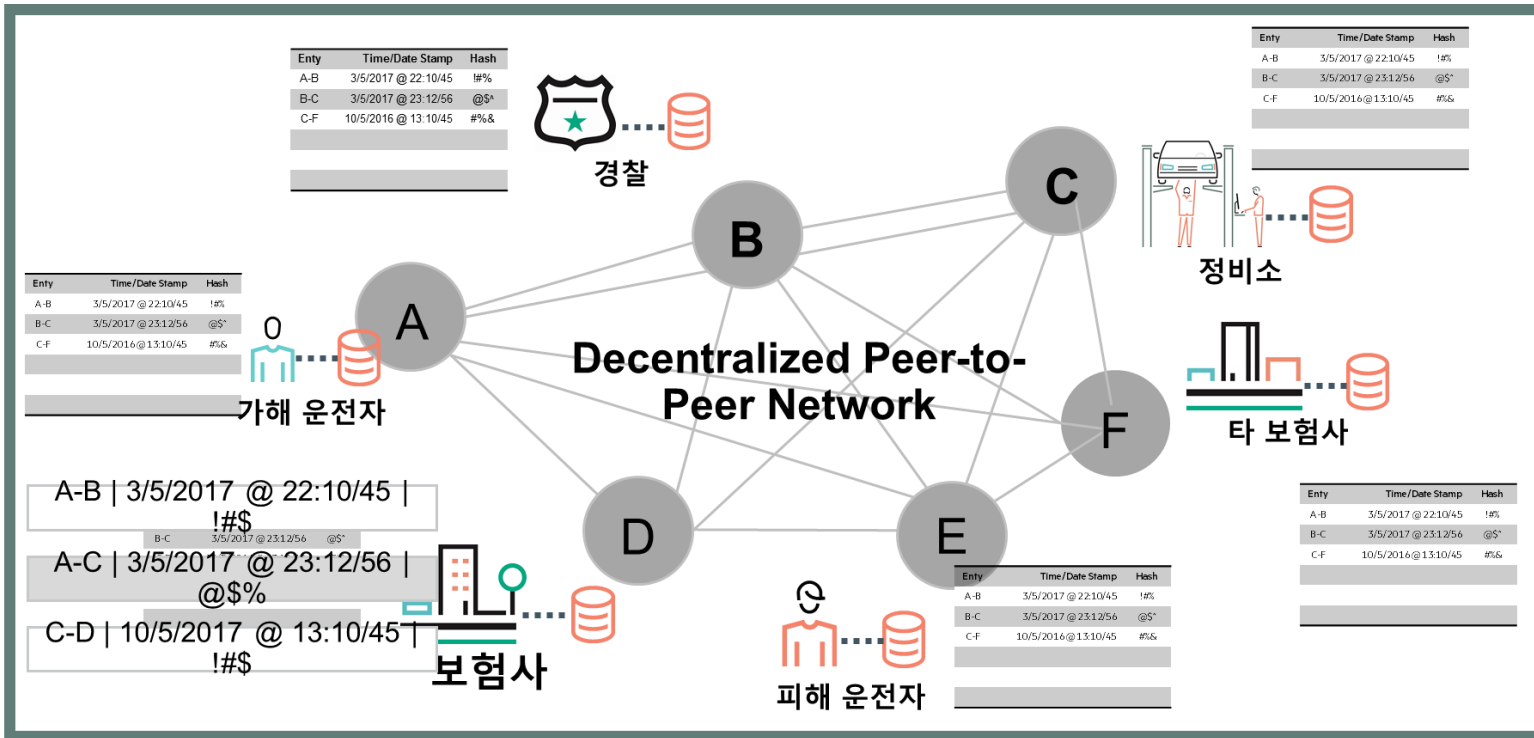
| Enty | Time/Date Stamp | Hash |
|---|---|---|
| A-B | 3/5/2017 @ 22:10/45 | !#% |
| B-C | 3/5/2017 @ 23:12/56 | @$^ |
| C-F | 10/5/2016 @ 13:10/45 | #%& |

경찰

| Enty | Time/Date Stamp | Hash |
|---|---|---|
| A-B | 3/5/2017 @ 22:10/45 | !#% |
| B-C | 3/5/2017 @ 23:12/56 | @$^ |
| C-F | 10/5/2016 @ 13:10/45 | #%& |

C

B

정비소

| Enty | Time/Date Stamp | Hash |
|---|---|---|
| A-B | 3/5/2017 @ 22:10/45 | !#% |
| B-C | 3/5/2017 @ 23:12/56 | @$^ |
| C-F | 10/5/2016 @ 13:10/45 | #%& |

A

가해 운전자

Decentralized Peer-to-Peer Network

F

타 보험사

A-B | 3/5/2017 @ 22:10/45 | !#$

B-C 3/5/2017 @ 23:12/56 @$^

A-C | 3/5/2017 @ 23:12/56 | @$%

C-D | 10/5/2017 @ 13:10/45 | !#$

D

E

보험사

| Enty | Time/Date Stamp | Hash |
|---|---|---|
| A-B | 3/5/2017 @ 22:10/45 | !#% |
| B-C | 3/5/2017 @ 23:12/56 | @$^ |
| C-F | 10/5/2016 @ 13:10/45 | #%& |

| Enty | Time/Date Stamp | Hash |
|---|---|---|
| A-B | 3/5/2017 @ 22:10/45 | !#% |
| B-C | 3/5/2017 @ 23:12/56 | @$^ |
| C-F | 10/5/2016 @ 13:10/45 | #%& |

피해 운전자